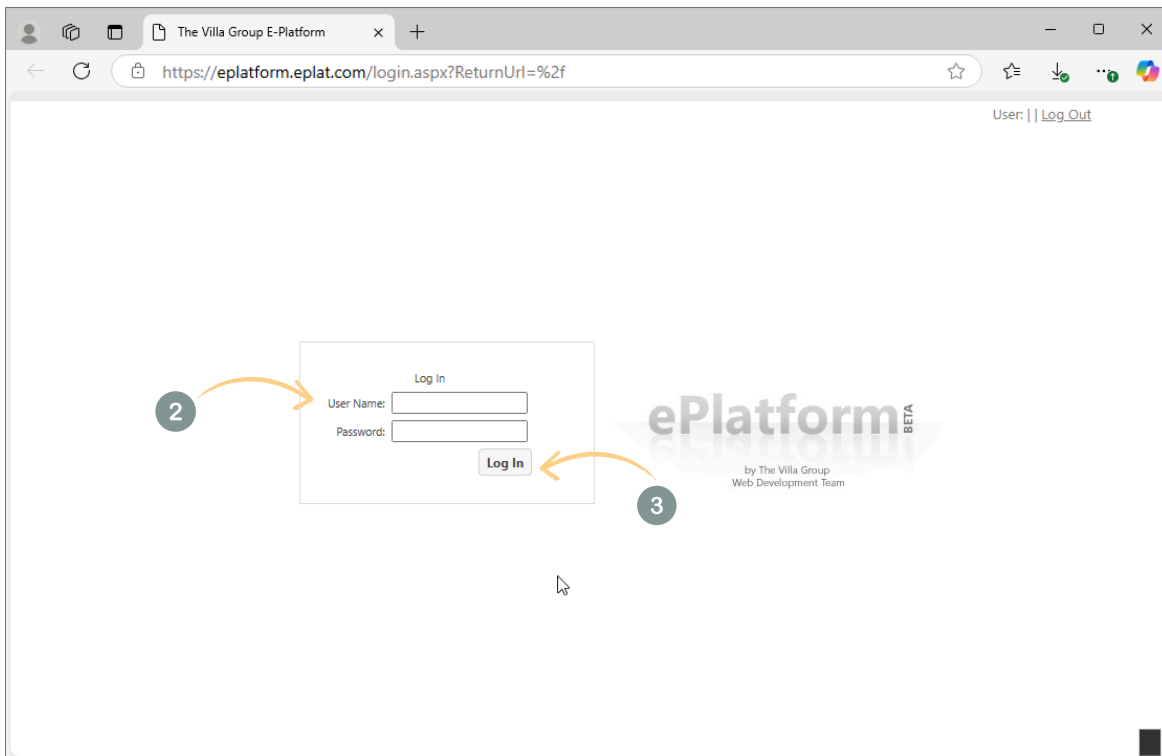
The Villa Group E-Platform

https://eplatform.eplat.com/login.aspx?ReturnUrl=%2f

User: | | Log Out

Log In

2

User Name:

Password:

Log In

3

ePlatform BETA

by The Villa Group
Web Development Team